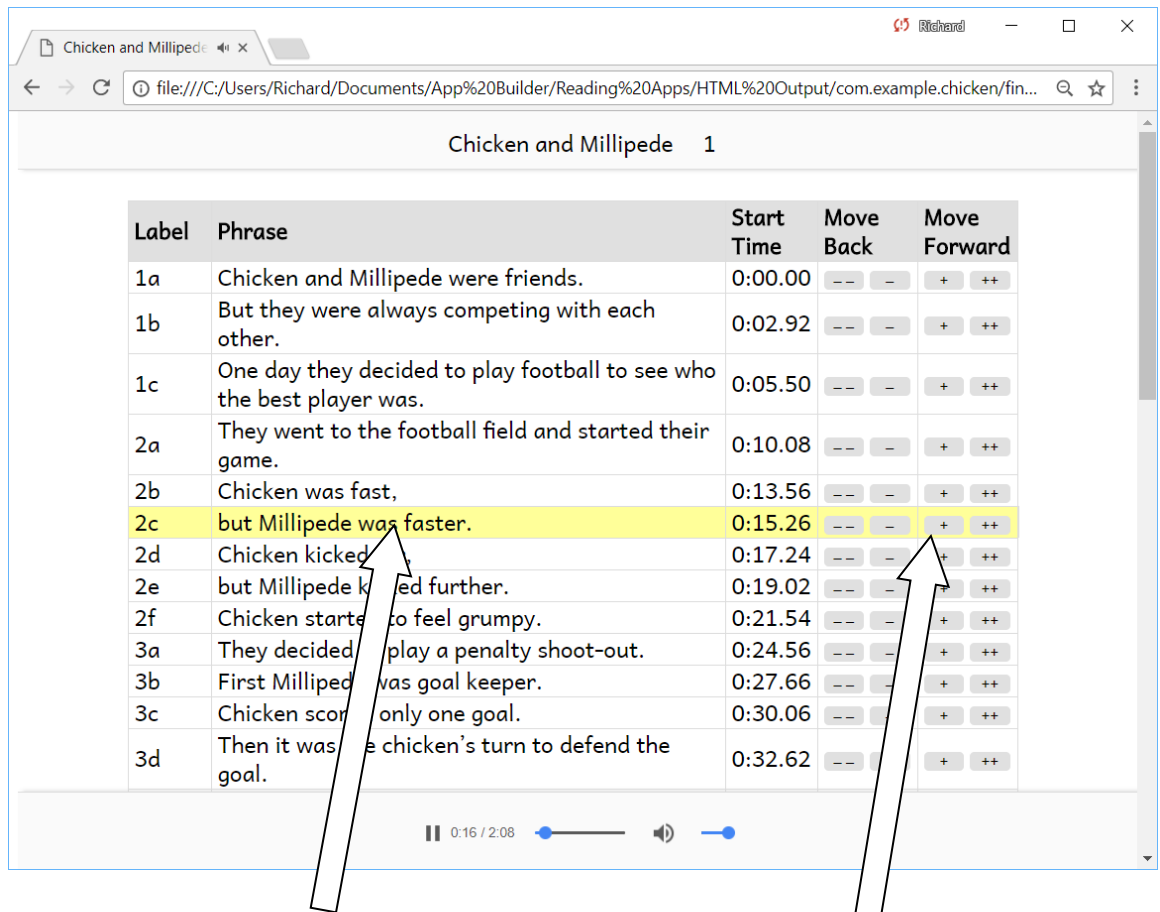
Chicken and Millipede ×

Richard

file:///C:/Users/Richard/Documents/App%20Builder/Reading%20Apps/HTML%20Output/com.example.chicken/fin...

Chicken and Millipede 1

| Label | Phrase | Start Time | Move Back | Move Forward |
|---|---|---|---|---|
| 1a | Chicken and Millipede were friends. | 0:00.00 | – – – | + ++ |
| 1b | But they were always competing with each other. | 0:02.92 | – – – | + ++ |
| 1c | One day they decided to play football to see who the best player was. | 0:05.50 | – – – | + ++ |
| 2a | They went to the football field and started their game. | 0:10.08 | – – – | + ++ |
| 2b | Chicken was fast, | 0:13.56 | – – – | + ++ |
| 2c | but Millipede was faster. | 0:15.26 | – – – | + ++ |
| 2d | Chicken kicked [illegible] | 0:17.24 | – – – | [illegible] ++ |
| 2e | but Millipede k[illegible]ed further. | 0:19.02 | – – – | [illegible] ++ |
| 2f | Chicken starte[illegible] to feel grumpy. | 0:21.54 | – – – | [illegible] ++ |
| 3a | They decided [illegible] play a penalty shoot-out. | 0:24.56 | – – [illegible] | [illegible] ++ |
| 3b | First Millipede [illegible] was goal keeper. | 0:27.66 | – – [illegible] | + ++ |
| 3c | Chicken scor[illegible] only one goal. | 0:30.06 | – – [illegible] | + ++ |
| 3d | Then it was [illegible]e chicken's turn to defend the goal. | 0:32.62 | – – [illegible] | + ++ |

0:16 / 2:08